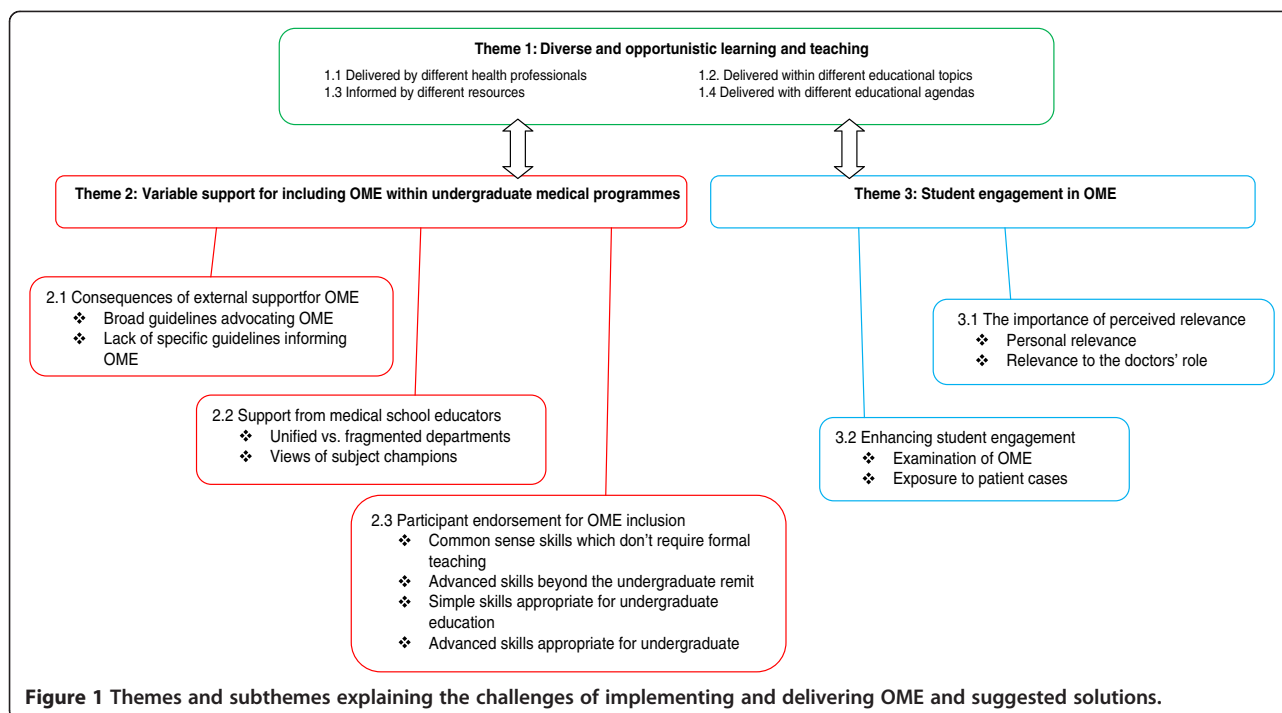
Theme 1: Diverse and opportunistic learning and teaching

1.1 Delivered by different health professionals
1.2. Delivered within different educational topics
1.3 Informed by different resources
1.4 Delivered with different educational agendas

Theme 2: Variable support for including OME within undergraduate medical programmes

Theme 3: Student engagement in OME

2.1 Consequences of external supportfor OME
❖ Broad guidelines advocating OME
❖ Lack of specific guidelines informing OME

2.2 Support from medical school educators
❖ Unified vs. fragmented departments
❖ Views of subject champions

2.3 Participant endorsement for OME inclusion
❖ Common sense skills which don't require formal teaching
❖ Advanced skills beyond the undergraduate remit
❖ Simple skills appropriate for undergraduate education
❖ Advanced skills appropriate for undergraduate

3.1 The importance of perceived relevance
❖ Personal relevance
❖ Relevance to the doctors' role

3.2 Enhancing student engagement
❖ Examination of OME
❖ Exposure to patient cases

Figure 1 Themes and subthemes explaining the challenges of implementing and delivering OME and suggested solutions.